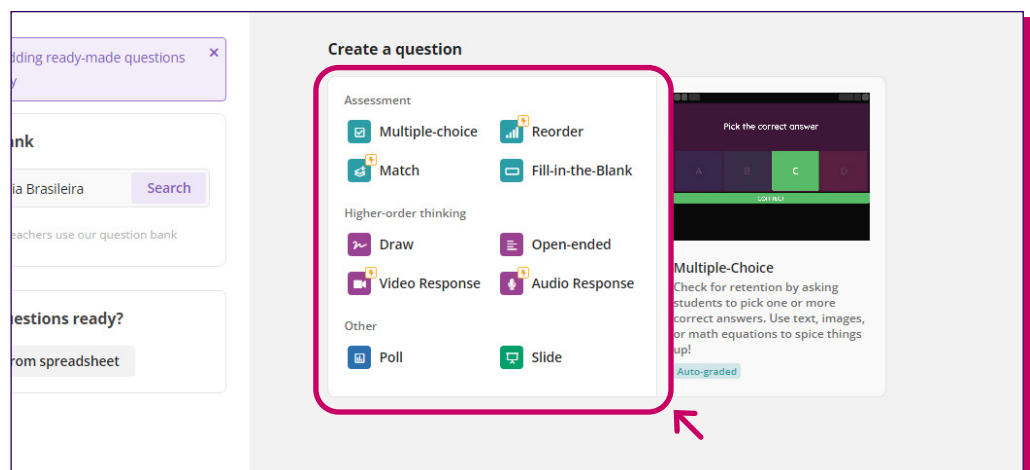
dding ready-made questions
y
×

nk
ia Brasileira
Search
eachers use our question bank

uestions ready?
rom spreadsheet

Create a question

Assessment
Multiple-choice
Reorder
Match
Fill-in-the-Blank

Higher-order thinking
Draw
Open-ended
Video Response
Audio Response

Other
Poll
Slide

Pick the correct answer
A
B
C
D
CORRECT

Multiple-Choice
Check for retention by asking students to pick one or more correct answers. Use text, images, or math equations to spice things up!
Auto-graded